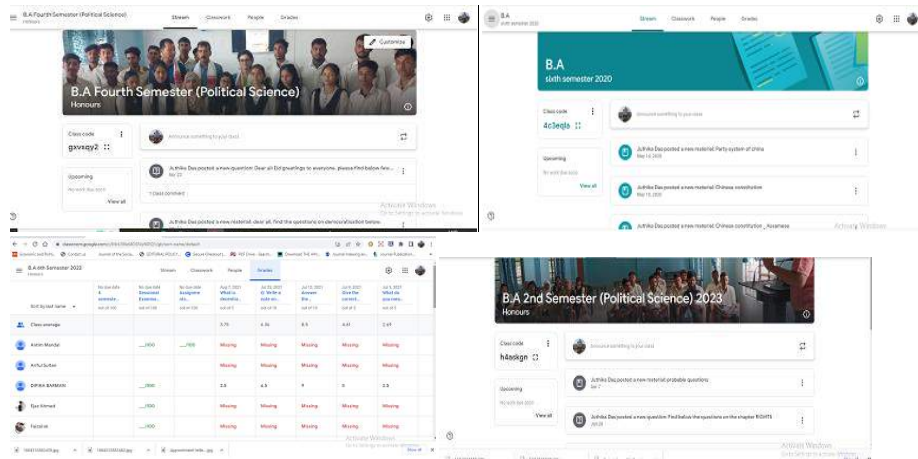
B.A Fourth Semester (Political Science)
Honours

Stream Classwork People Grades

Customize

B.A Fourth Semester (Political Science)
Honours

Class code
gxvsqy2

Announce something to your class

Upcoming
No work due soon
View all

Juthika Das posted a new question: Dear all Eid greetings to everyone. please Find below few...

1 class comment

Juthika Das posted a new material: dear all. find the questions on democratisation below

Activate Windows
Go to Settings to activate Windows.

B.A
sixth semester 2020

Stream Classwork People Grades

B.A
sixth semester 2020

Class code
4c3eqla

Announce something to your class

Upcoming
No work due soon
View all

Juthika Das posted a new material: Party system of china
May 18, 2020

Juthika Das posted a new material: Chinese constitution
May 18, 2020

Juthika Das posted a new material: Chinese constitution _ Assamese

Activate Windows

B.A 6th Semester 2022

Stream Classwork People Grades

Sort by last name

| | | | | | | | | |
|---|---|---|---|---|---|---|---|---|
| Class average | | | | 3.75 | 4.36 | 8.5 | 4.41 | 2.69 |
| Aslim Mandal | | __/100 | __/100 | Missing | Missing | Missing | Missing | Missing |
| Arifur Sultan | | | | Missing | Missing | Missing | Missing | Missing |
| DIPIKA BARMAN | | __/100 | | 3.5 | 4.5 | 9 | 5 | 2.5 |
| Ejaz Ahmed | | __/100 | | Missing | Missing | Missing | Missing | Missing |
| Fazadan | | __/100 | | Missing | Missing | Missing | Missing | Missing |

Activate Windows
Go to Settings to activate Windows.

Show all

B.A 2nd Semester (Political Science) 2023
Honours

Class code
h4askgn

Announce something to your class

Upcoming
No work due soon
View all

Juthika Das posted a new material: probable questions

Juthika Das posted a new question: Find below the questions on the chapter RIGHTS

Activate Windows
Go to Settings to activate Windows.